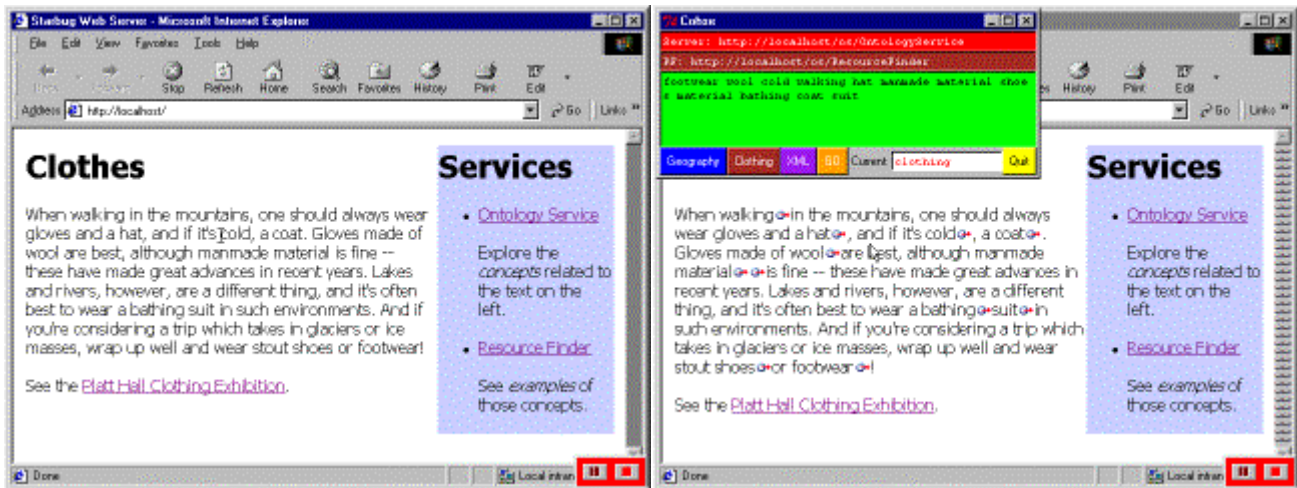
Starbug Web Server - Microsoft Internet Explorer

File Edit View Favorites Tools Help

Back Forward Stop Refresh Home Search Favorites History Print Edit

Address http://localhost/ Go Links

Clothes

When walking in the mountains, one should always wear gloves and a hat, and if it's cold, a coat. Gloves made of wool are best, although manmade material is fine -- these have made great advances in recent years. Lakes and rivers, however, are a different thing, and it's often best to wear a bathing suit in such environments. And if you're considering a trip which takes in glaciers or ice masses, wrap up well and wear stout shoes or footwear!

See the Platt Hall Clothing Exhibition.

Services

- Ontology Service

Explore the concepts related to the text on the left.

- Resource Finder

See examples of those concepts.

Done Local intran

Cohse

Server: http://localhost/oc/OntologyService

RF: http://localhost/oc/ResourceFinder

footwear wool cold walking hat manmade material shoes material bathing coat suit

Geography Clothing XML GO Current clothing Quit

History Print Edit

Go Links

When walking in the mountains, one should always wear gloves and a hat, and if it's cold, a coat. Gloves made of wool are best, although manmade material is fine -- these have made great advances in recent years. Lakes and rivers, however, are a different thing, and it's often best to wear a bathing suit in such environments. And if you're considering a trip which takes in glaciers or ice masses, wrap up well and wear stout shoes or footwear!

See the Platt Hall Clothing Exhibition.

Services

- Ontology Service

Explore the concepts related to the text on the left.

- Resource Finder

See examples of those concepts.

Done Local intran